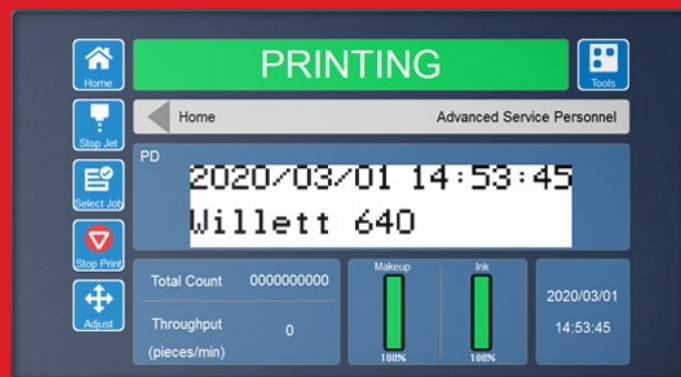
Home

PRINTING

Tools

Stop Jet

Home

Advanced Service Personnel

PD

2020/03/01 14:53:45
Willett 640

Select Job

Stop Print

Adjust

Total Count 0000000000

Throughput (pieces/min) 0

Makeup

100%

Ink

100%

2020/03/01

14:53:45